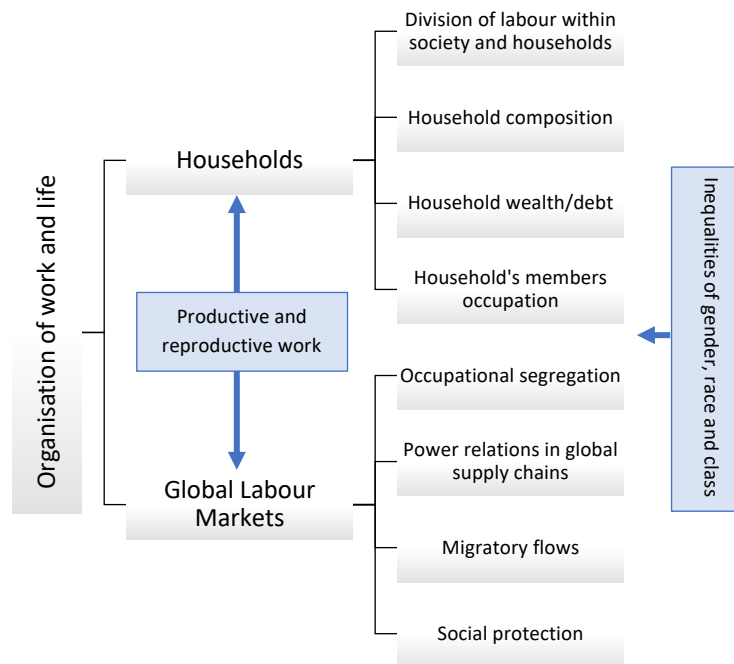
Organisation of work and life

Households

Productive and reproductive work

Global Labour Markets

Division of labour within society and households

Household composition

Household wealth/debt

Household's members occupation

Occupational segregation

Power relations in global supply chains

Migratory flows

Social protection

Inequalities of gender, race and class